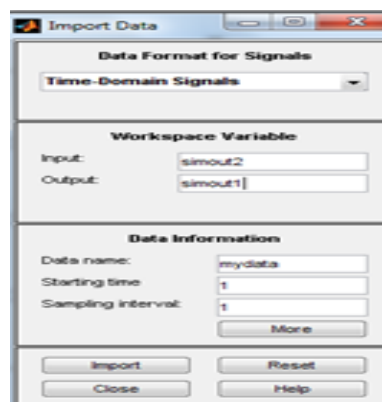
Import Data

Data Format for Signals

Time-Domain Signals

Workspace Variable

Input: simout2

Output: simout1

Data Information

Data name: mydata

Starting time 1

Sampling interval: 1

More

Import Reset

Close Help